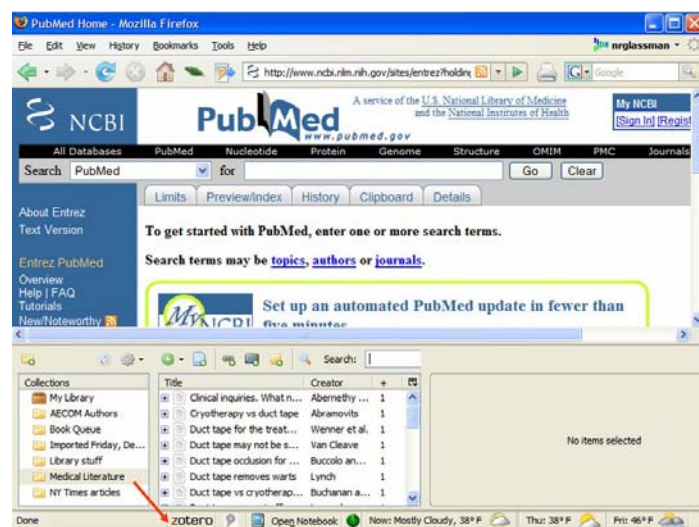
PubMed Home - Mozilla Firefox

File Edit View History Bookmarks Tools Help

nrglassman

http://www.ncbi.nlm.nih.gov/sites/entrez?holding

Google

NCBI

PubMed
www.pubmed.gov

A service of the U.S. National Library of Medicine and the National Institutes of Health

My NCBI
[Sign In] [Regist

All Databases PubMed Nucleotide Protein Genome Structure OMIM PMC Journals

Search PubMed for Go Clear

Limits Preview/Index History Clipboard Details

About Entrez
Text Version

Entrez PubMed
Overview
Help | FAQ
Tutorials
New/Noteworthy

To get started with PubMed, enter one or more search terms.

Search terms may be topics, authors or journals.

My NCBI

Set up an automated PubMed update in fewer than five minutes

Search:

Collections
My Library
AECOM Authors
Book Queue
Imported Friday, De...
Library stuff
Medical Literature
NY Times articles

| Title | Creator | + |
|---|---|---|
| Clinical inquiries. What n... | Abernethy ... | 1 |
| Cryotherapy vs duct tape | Abramovits | 1 |
| Duct tape for the treat... | Wenner et al. | 1 |
| Duct tape may not be s... | Van Cleave | 1 |
| Duct tape occlusion for ... | Buccolo an... | 1 |
| Duct tape removes warts | Lynch | 1 |
| Duct tape vs cryotherap... | Buchanan a... | 1 |

No items selected

Done zotero Open Notebook Now: Mostly Cloudy, 38°F Thu: 38°F Fri: 46°F